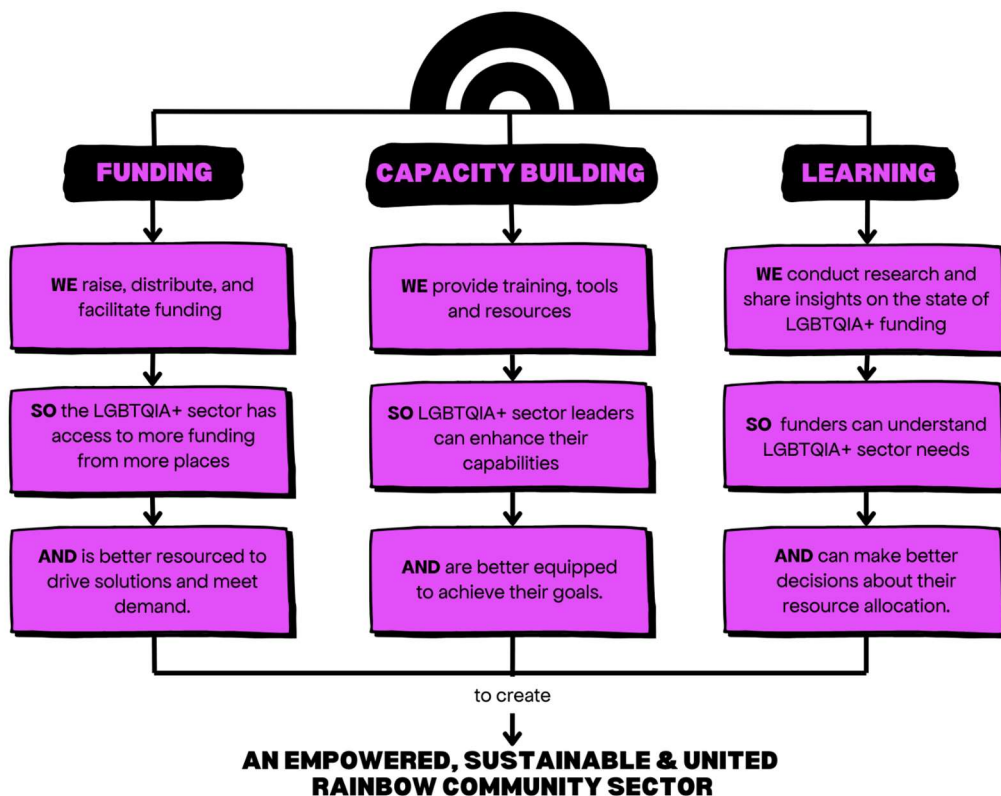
FUNDING

WE raise, distribute, and facilitate funding

SO the LGBTQIA+ sector has access to more funding from more places

AND is better resourced to drive solutions and meet demand.

CAPACITY BUILDING

WE provide training, tools and resources

SO LGBTQIA+ sector leaders can enhance their capabilities

AND are better equipped to achieve their goals.

LEARNING

WE conduct research and share insights on the state of LGBTQIA+ funding

SO funders can understand LGBTQIA+ sector needs

AND can make better decisions about their resource allocation.

to create

AN EMPOWERED, SUSTAINABLE & UNITED RAINBOW COMMUNITY SECTOR